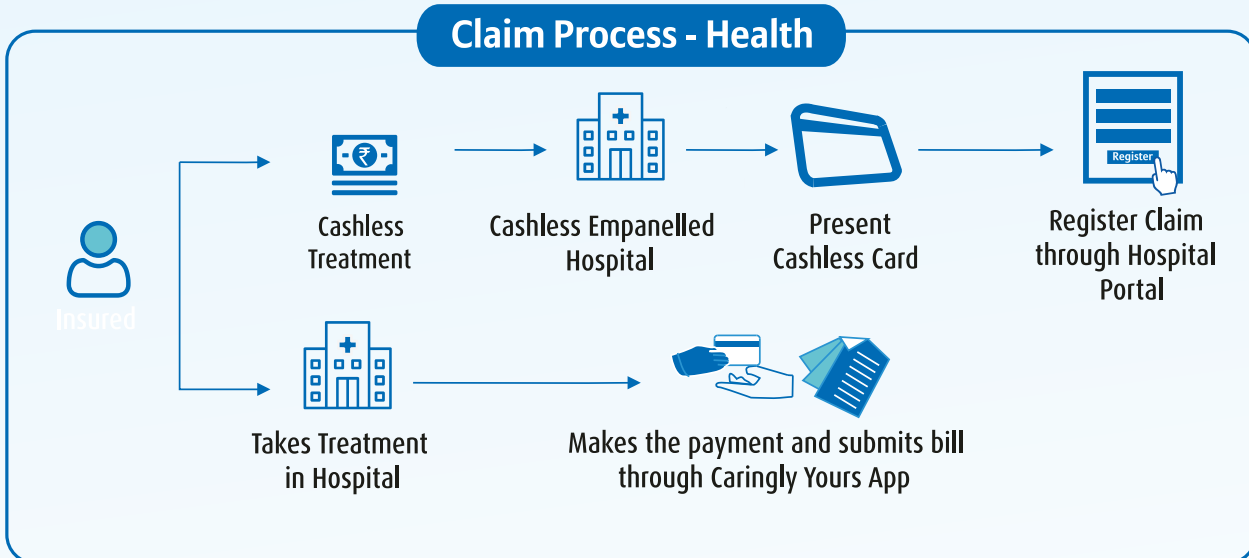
Claim Process - Health

Insured

₹

Cashless Treatment

Cashless Empanelled Hospital

Present Cashless Card

Register

Register Claim through Hospital Portal

Takes Treatment in Hospital

Makes the payment and submits bill through Caringly Yours App